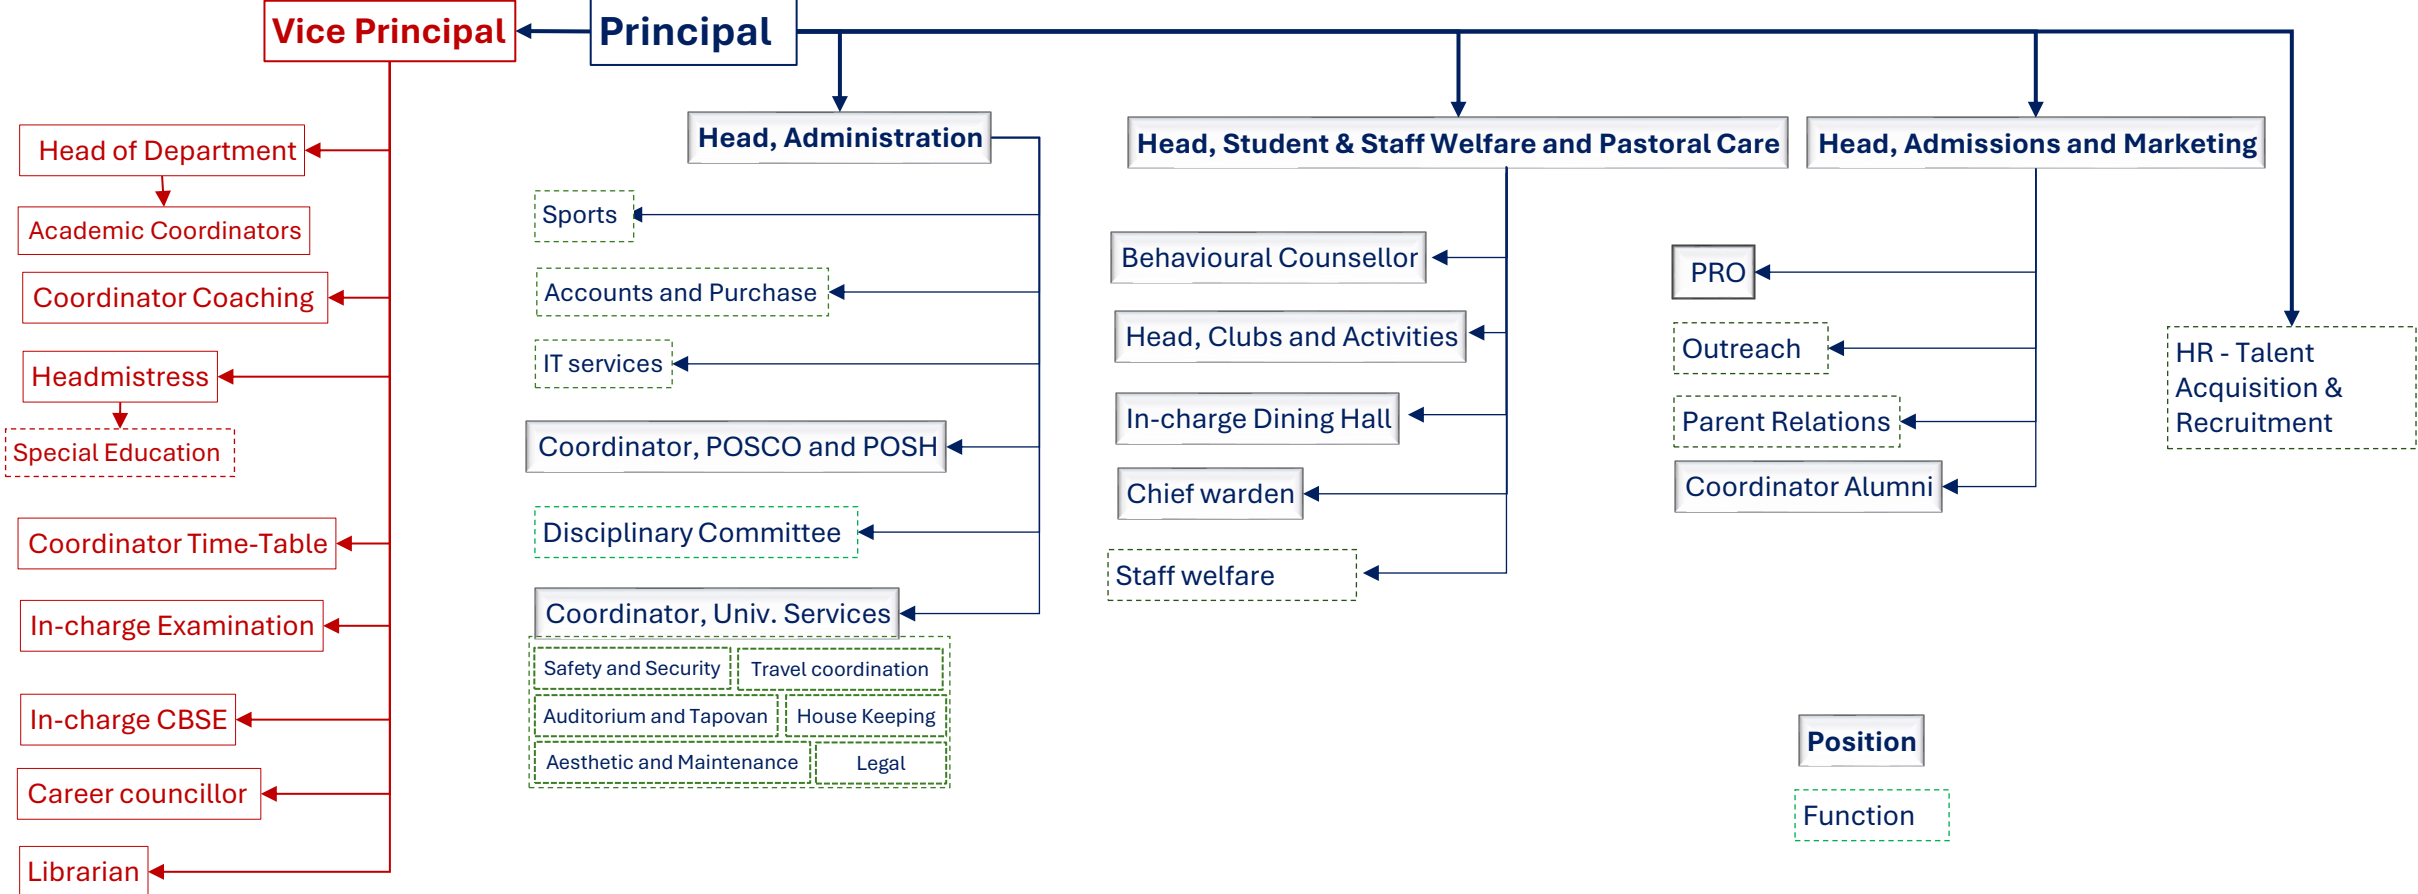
Vice Principal

Principal

Head of Department

Academic Coordinators

Coordinator Coaching

Headmistress

Special Education

Coordinator Time-Table

In-charge Examination

In-charge CBSE

Career councillor

Librarian

Head, Administration

Sports

Accounts and Purchase

IT services

Coordinator, POSCO and POSH

Disciplinary Committee

Coordinator, Univ. Services

Safety and Security

Travel coordination

Auditorium and Tapovan

House Keeping

Aesthetic and Maintenance

Legal

Head, Student & Staff Welfare and Pastoral Care

Behavioural Counsellor

Head, Clubs and Activities

In-charge Dining Hall

Chief warden

Staff welfare

Head, Admissions and Marketing

PRO

Outreach

Parent Relations

Coordinator Alumni

HR - Talent Acquisition & Recruitment

Position

Function